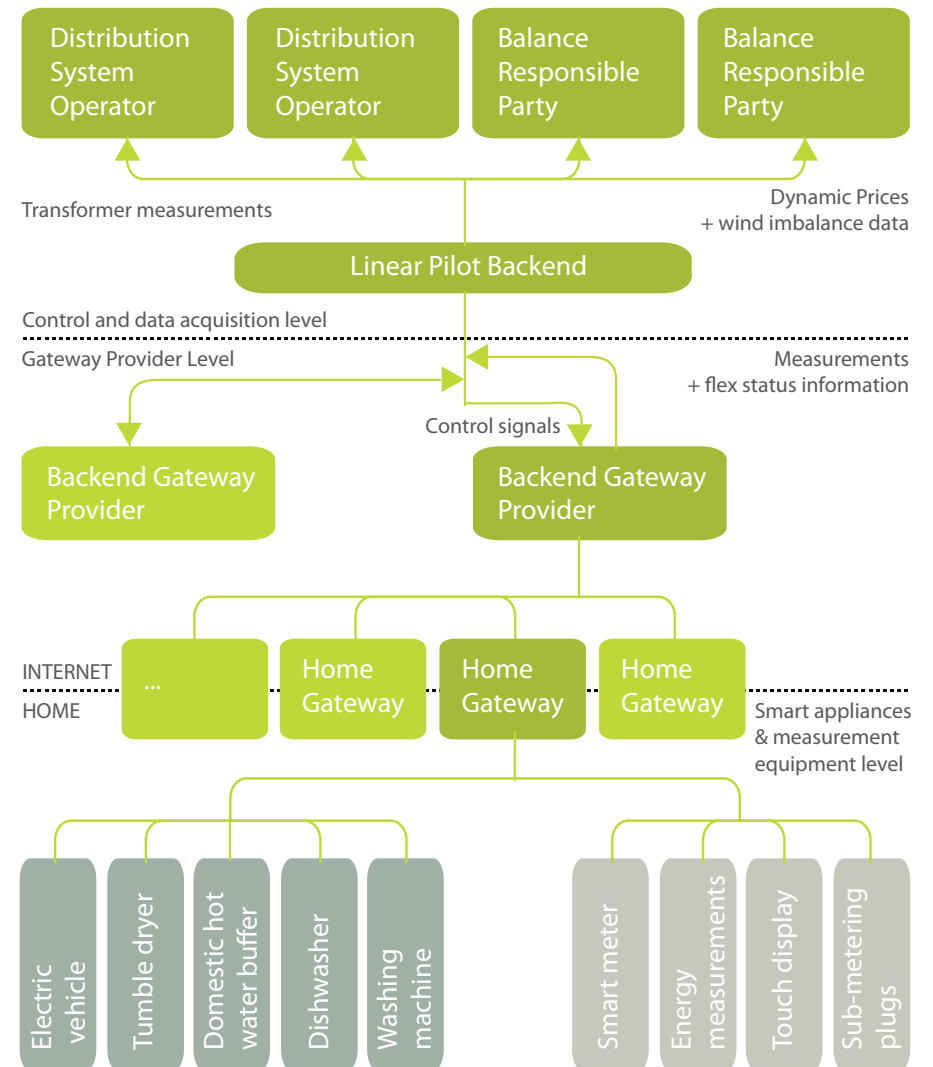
Distribution System Operator

Distribution System Operator

Balance Responsible Party

Balance Responsible Party

Transformer measurements

Dynamic Prices + wind imbalance data

Linear Pilot Backend

Control and data acquisition level

Gateway Provider Level

Measurements + flex status information

Control signals

Backend Gateway Provider

Backend Gateway Provider

INTERNET

HOME

...

Home Gateway

Home Gateway

Home Gateway

Smart appliances & measurement equipment level

Electric vehicle

Tumble dryer

Domestic hot water buffer

Dishwasher

Washing machine

Smart meter

Energy measurements

Touch display

Sub-metering plugs